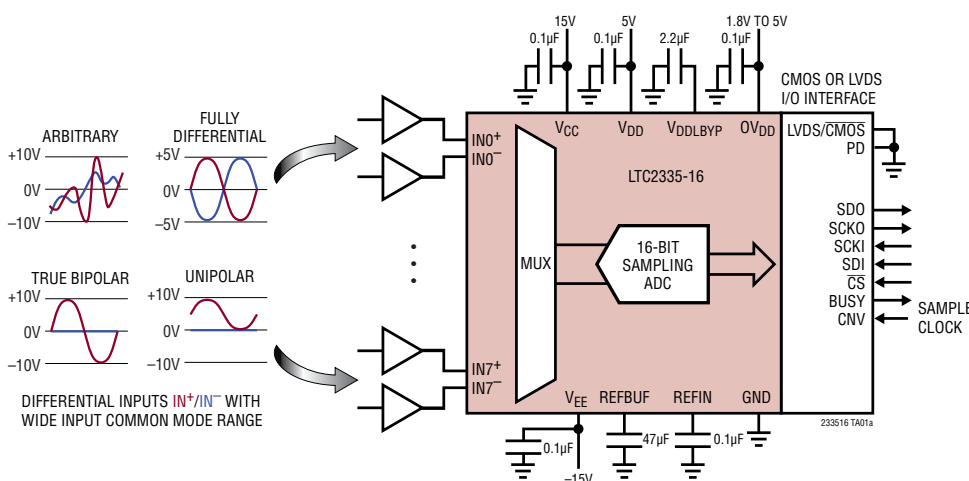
15V
0.1µF
5V
0.1µF
2.2µF
1.8V TO 5V
0.1µF

CMOS OR LVDS
I/O INTERFACE

ARBITRARY
+10V
0V
−10V

FULLY
DIFFERENTIAL
+5V
0V
−5V

TRUE BIPOLAR
+10V
0V
−10V

UNIPOLAR
+10V
0V
−10V

DIFFERENTIAL INPUTS IN$^+$/IN$^-$ WITH
WIDE INPUT COMMON MODE RANGE

IN0$^+$
IN0$^-$
$V_{CC}$
$V_{DD}$
$V_{DDLBYP}$
$OV_{DD}$
LVDS/$\overline{CMOS}$
PD

LTC2335-16

MUX

16-BIT
SAMPLING
ADC

SDO
SCKO
SCKI
SDI
$\overline{CS}$
BUSY
CNV

SAMPLE
CLOCK

IN7$^+$
IN7$^-$
$V_{EE}$
REFBUF
REFIN
GND

0.1µF
−15V
47µF
0.1µF

233516 TA01a